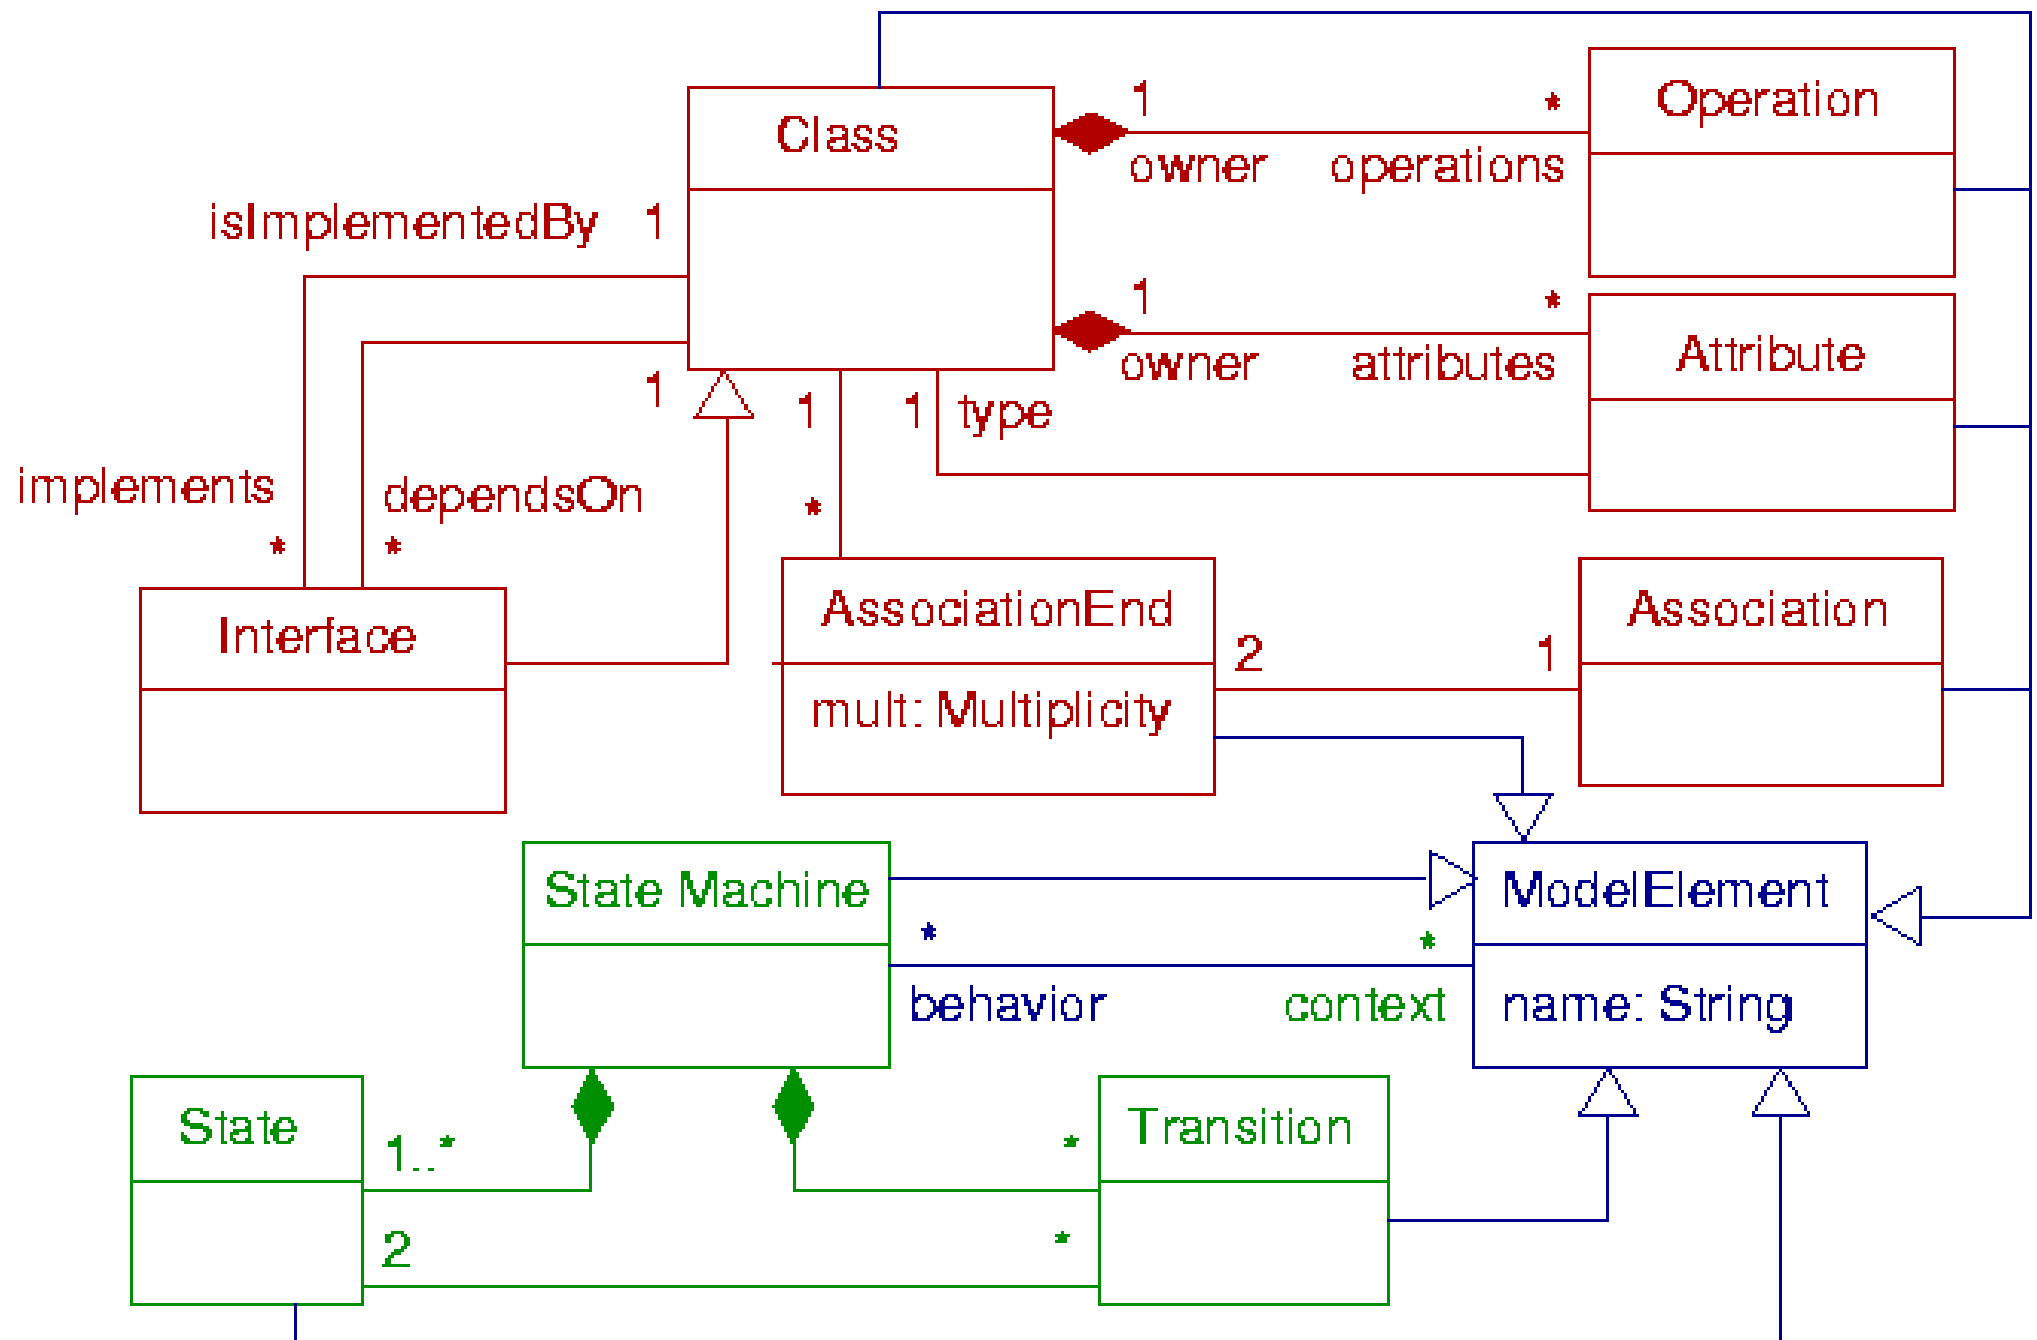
Class
1
owner
*
operations
Operation
isImplementedBy
1
1
owner
*
attributes
Attribute
1
1
1
type
implements
dependsOn
*
*
*
Interface
AssociationEnd
mult: Multiplicity
2
1
Association
State Machine
ModelElement
name: String
*
*
behavior
context
State
1..*
*
Transition
2
*